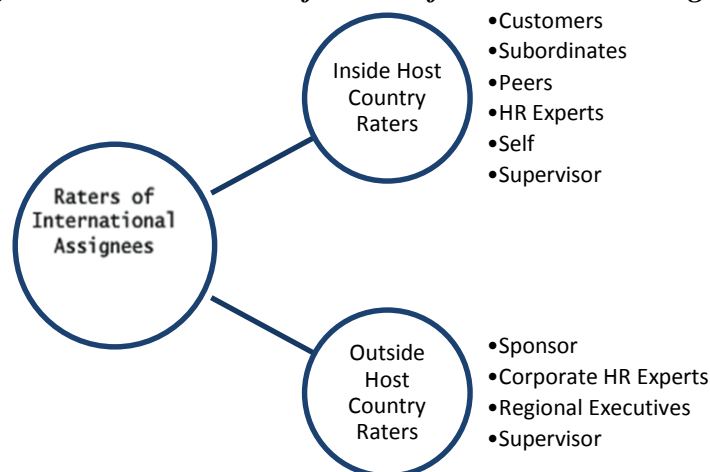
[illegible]

Raters of International Assignees

Inside Host Country Raters

•Customers
•Subordinates
•Peers
•HR Experts
•Self
•Supervisor

Outside Host Country Raters

•Sponsor
•Corporate HR Experts
•Regional Executives
•Supervisor